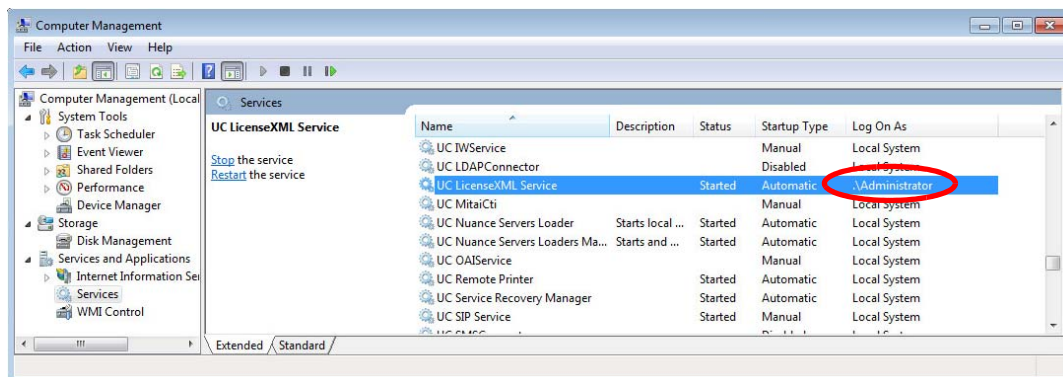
Computer Management

File Action View Help

Computer Management (Local
System Tools
Task Scheduler
Event Viewer
Shared Folders
Performance
Device Manager
Storage
Disk Management
Services and Applications
Internet Information Se
Services
WMI Control

Services

UC LicenseXML Service

Stop the service
Restart the service

| Name | Description | Status | Startup Type | Log On As |
|---|---|---|---|---|
| UC IWService | | | Manual | Local System |
| UC LDAPConnector | | | Disabled | Local System |
| UC LicenseXML Service | | Started | Automatic | .\Administrator |
| UC MitaiCti | | | Manual | Local System |
| UC Nuance Servers Loader | Starts local ... | Started | Automatic | Local System |
| UC Nuance Servers Loaders Ma... | Starts and ... | Started | Automatic | Local System |
| UC OAIService | | | Manual | Local System |
| UC Remote Printer | | Started | Automatic | Local System |
| UC Service Recovery Manager | | Started | Automatic | Local System |
| UC SIP Service | | Started | Manual | Local System |

Extended Standard